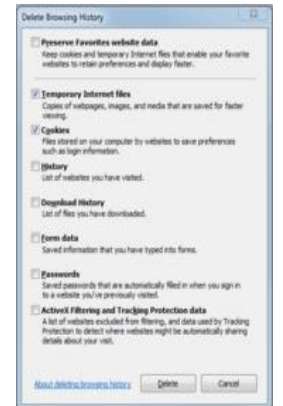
Delete Browsing History

Preserve Favorites website data
Keep cookies and temporary Internet files that enable your favorite websites to retain preferences and display faster.

Temporary Internet files
Copies of webpages, images, and media that are saved for faster viewing.

Cookies
Files stored on your computer by websites to save preferences such as login information.

History
List of websites you have visited.

Download History
List of files you have downloaded.

Form data
Saved information that you have typed into forms.

Passwords
Saved passwords that are automatically filled in when you sign in to a website you've previously visited.

ActiveX Filtering and Tracking Protection data
A list of websites excluded from filtering, and data used by Tracking Protection to detect where websites might be automatically sharing details about your visit.

About deleting browsing history

Delete

Cancel